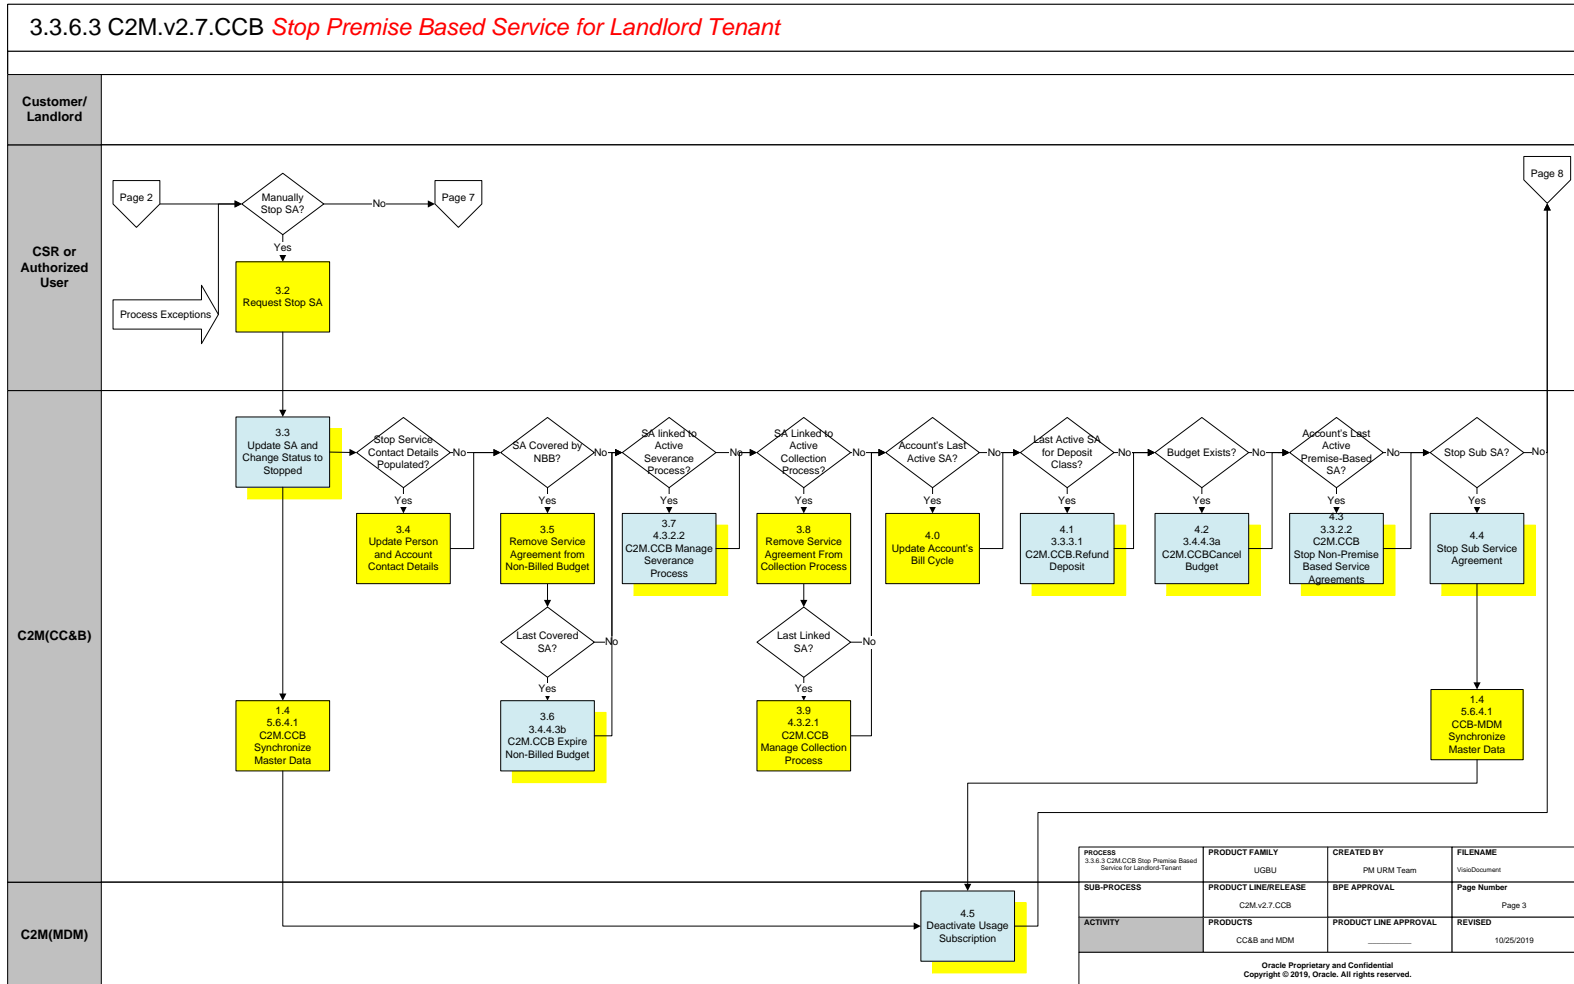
3.3.6.3 C2M.v2.7.CCB Stop Premise Based Service for Landlord Tenant

Customer/ Landlord

CSR or Authorized User

C2M(CC&B)

C2M(MDM)

Page 2

Manually Stop SA?

No

Page 7

Yes

3.2 Request Stop SA

Process Exceptions

Page 8

3.3 Update SA and Change Status to Stopped

Stop Service Contact Details Populated?

No

Yes

3.4 Update Person and Account Contact Details

SA Covered by NBB?

No

Yes

3.5 Remove Service Agreement from Non-Billed Budget

Last Covered SA?

No

Yes

3.6 3.4.4.3b C2M.CCB Expire Non-Billed Budget

SA linked to Active Severance Process?

No

Yes

3.7 4.3.2.2 C2M.CCB Manage Severance Process

SA Linked to Active Collection Process?

No

Yes

3.8 Remove Service Agreement From Collection Process

Last Linked SA?

No

Yes

3.9 4.3.2.1 C2M.CCB Manage Collection Process

Account's Last Active SA?

No

Yes

4.0 Update Account's Bill Cycle

Last Active SA for Deposit Class?

No

Yes

4.1 3.3.3.1 C2M.CCB.Refund Deposit

Budget Exists?

No

Yes

4.2 3.4.4.3a C2M.CCBCancel Budget

Account's Last Active Premise-Based SA?

No

Yes

4.3 3.3.2.2 C2M.CCB Stop Non-Premise Based Service Agreements

Stop Sub SA?

No

Yes

4.4 Stop Sub Service Agreement

1.4 5.6.4.1 C2M.CCB Synchronize Master Data

1.4 5.6.4.1 CCB-MDM Synchronize Master Data

4.5 Deactivate Usage Subscription

| PROCESS 3.3.6.3 C2M.CCB Stop Premise Based Service for Landlord-Tenant | PRODUCT FAMILY UGBU | CREATED BY PM URM Team | FILENAME VisioDocument |
|---|---|---|---|
| SUB-PROCESS | PRODUCT LINE/RELEASE C2M.v2.7.CCB | BPE APPROVAL | Page Number Page 3 |
| ACTIVITY | PRODUCTS CC&B and MDM | PRODUCT LINE APPROVAL ________ | REVISED 10/25/2019 |

Oracle Proprietary and Confidential
Copyright © 2019, Oracle. All rights reserved.